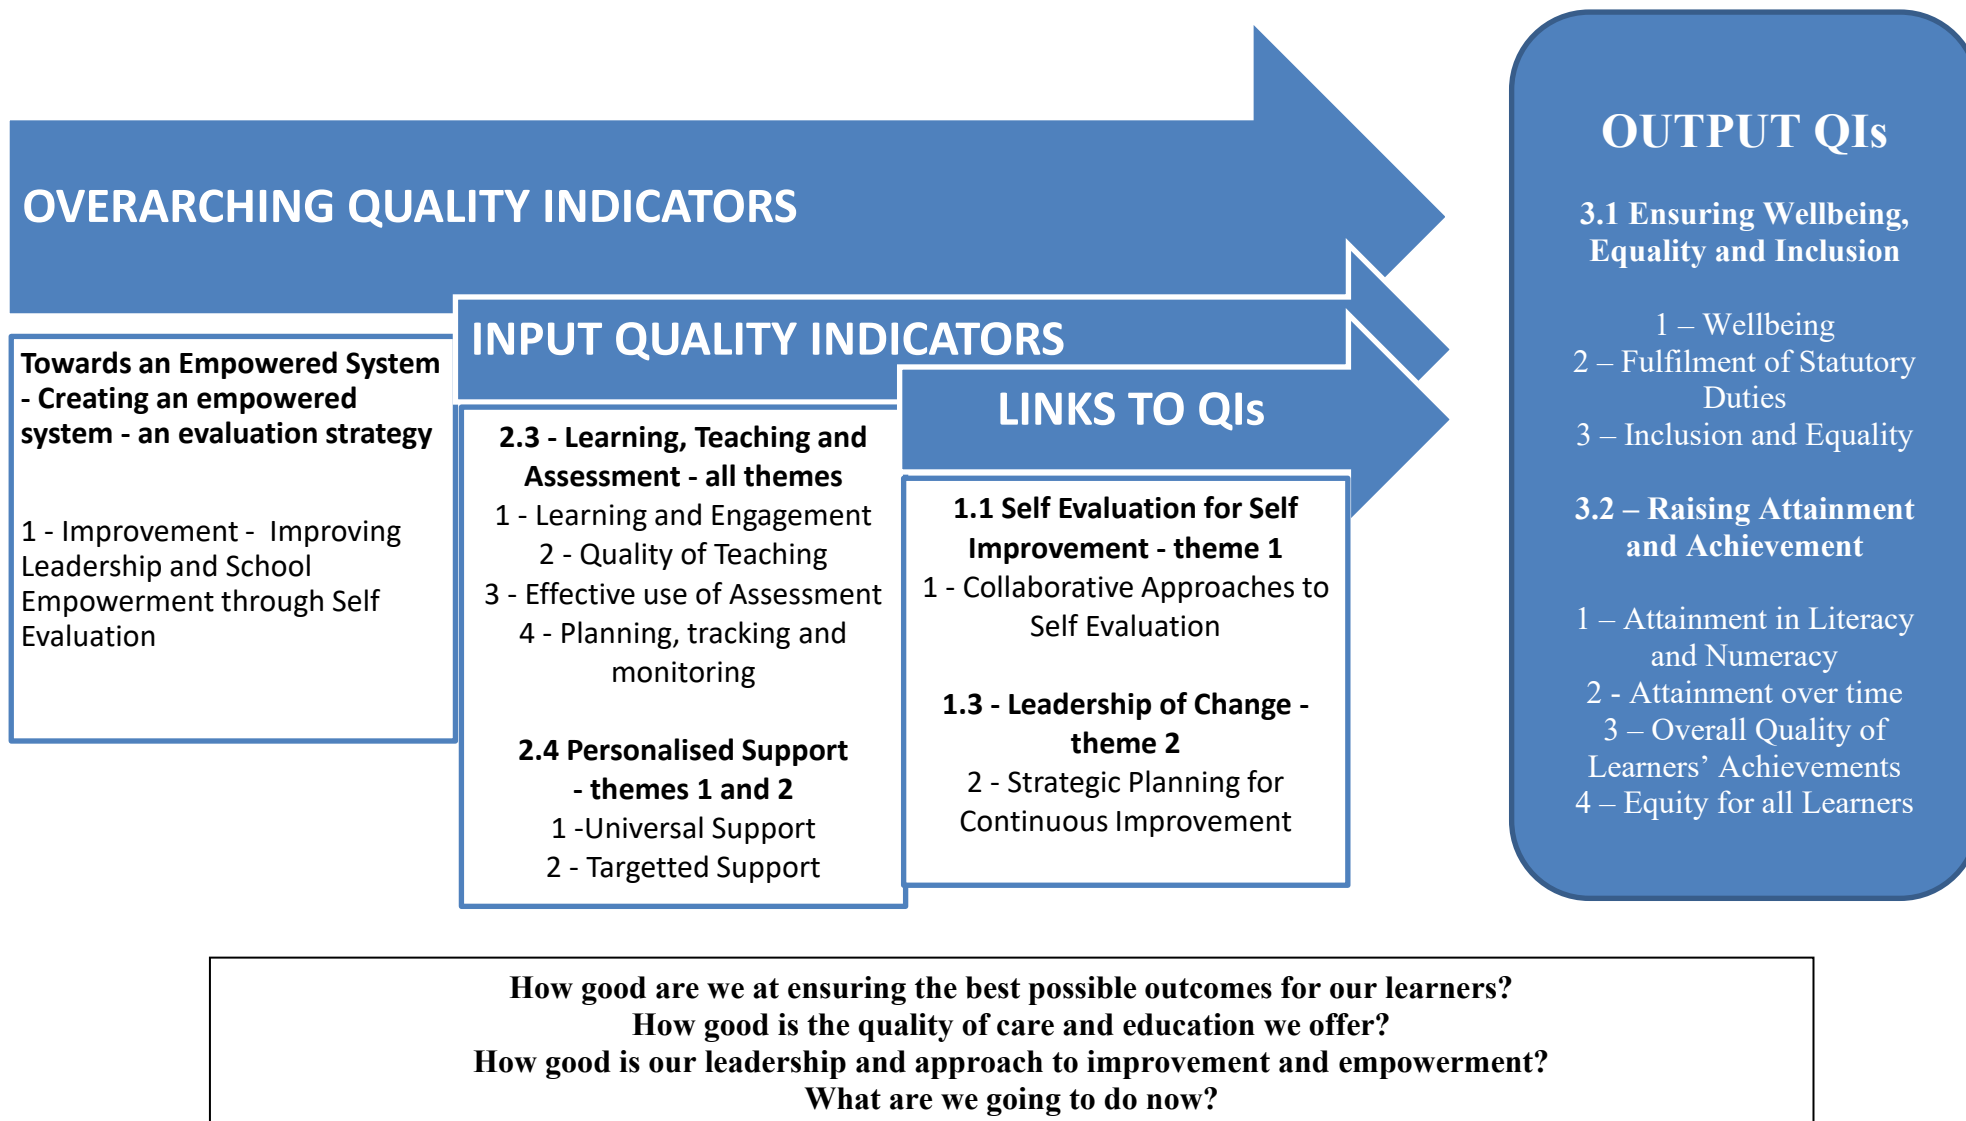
OVERARCHING QUALITY INDICATORS

Towards an Empowered System - Creating an empowered system - an evaluation strategy

1 - Improvement - Improving Leadership and School Empowerment through Self Evaluation

INPUT QUALITY INDICATORS

2.3 - Learning, Teaching and Assessment - all themes
1 - Learning and Engagement
2 - Quality of Teaching
3 - Effective use of Assessment
4 - Planning, tracking and monitoring

2.4 Personalised Support - themes 1 and 2
1 -Universal Support
2 - Targetted Support

LINKS TO QIs

1.1 Self Evaluation for Self Improvement - theme 1
1 - Collaborative Approaches to Self Evaluation

1.3 - Leadership of Change - theme 2
2 - Strategic Planning for Continuous Improvement

OUTPUT QIs

3.1 Ensuring Wellbeing, Equality and Inclusion

1 – Wellbeing
2 – Fulfilment of Statutory Duties
3 – Inclusion and Equality

3.2 – Raising Attainment and Achievement

1 – Attainment in Literacy and Numeracy
2 - Attainment over time
3 – Overall Quality of Learners' Achievements
4 – Equity for all Learners

How good are we at ensuring the best possible outcomes for our learners?
How good is the quality of care and education we offer?
How good is our leadership and approach to improvement and empowerment?
What are we going to do now?